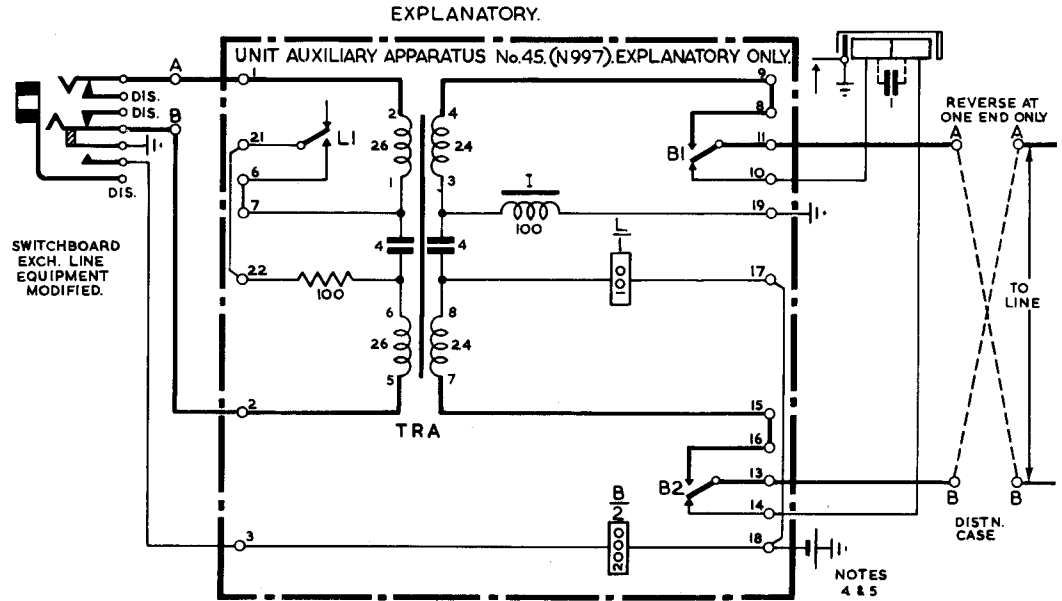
EXPLANATORY.

UNIT AUXILIARY APPARATUS No.45.(N997).EXPLANATORY ONLY.

A
DIS.
DIS.
B
1
DIS.

SWITCHBOARD EXCH. LINE EQUIPMENT MODIFIED.

21
L1
6
7
22
100
2
26
1
4
4
6
26
5
2
3
4
24
3
I
100
L
100
8
24
7
TRA

9
8
B1
11
10
19
1
17
15
16
B2
13
14
18

B
2
2000
2000

1

REVERSE AT ONE END ONLY
A
A
TO LINE
B
B
DISTN. CASE

NOTES 4 & 5